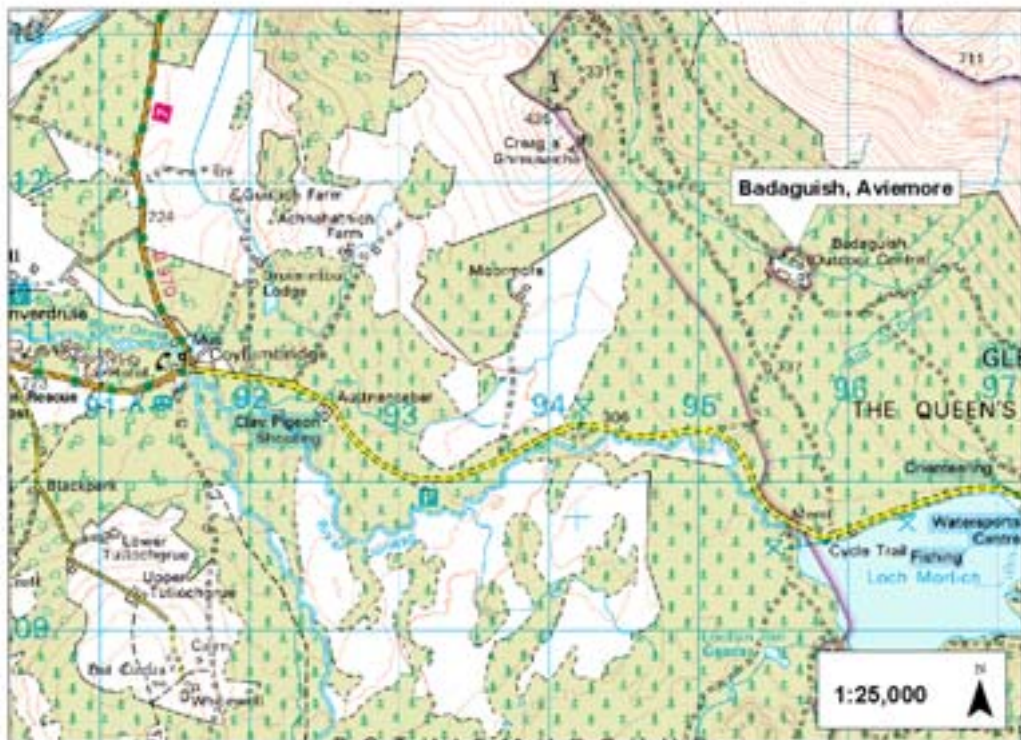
Badaguish, Aviemore

331
426
Creag a' Ghreusaiche
711
Badaguish Outdoor Centre
Glenmore Lodge
Achnahatnich Farm
Moormore
Coylumbridge
Aultnancaber
Clay Pigeon Shooting
92
93
94
95
96
97
306
337
224
12
11
91
THE QUEEN'S
GLE
Orienteering
Watersports Centre
Cycle Trail
Fishing
Loch Morlich
Blackpark
Lower Tullochgrue
Upper Tullochgrue
Whitewell
Cairn
09
1:25,000
N